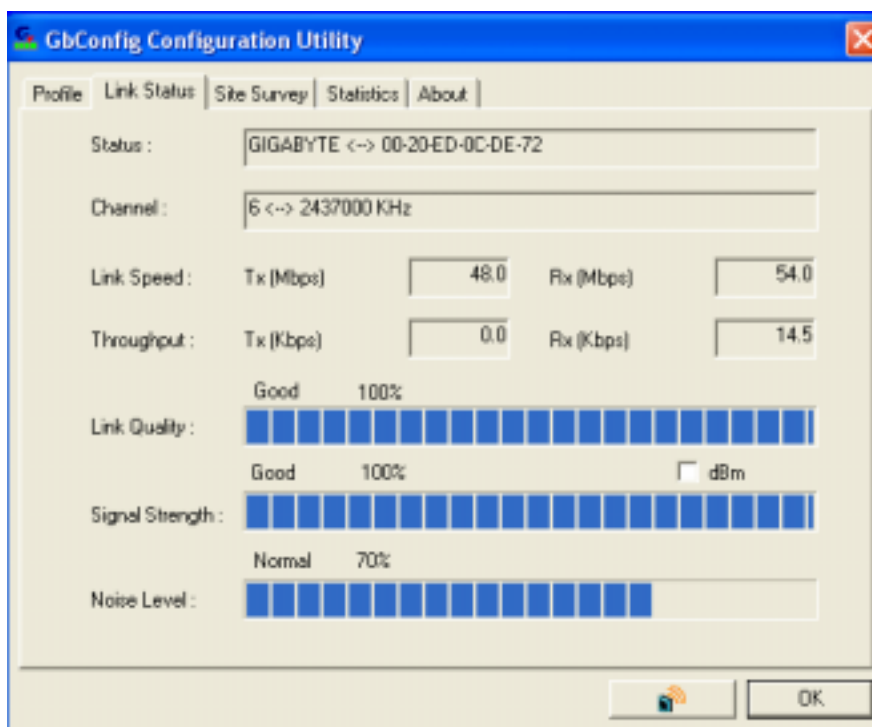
GbConfig Configuration Utility

Profile | Link Status | Site Survey | Statistics | About

Status : GIGABYTE <--> 00-20-ED-0C-DE-72

Channel : 6 <--> 2437000 KHz

Link Speed : Tx (Mbps) 48.0 Rx (Mbps) 54.0

Throughput : Tx (Kbps) 0.0 Rx (Kbps) 14.5

Good 100%

Link Quality :

Good 100% dBm

Signal Strength :

Normal 70%

Noise Level :

OK